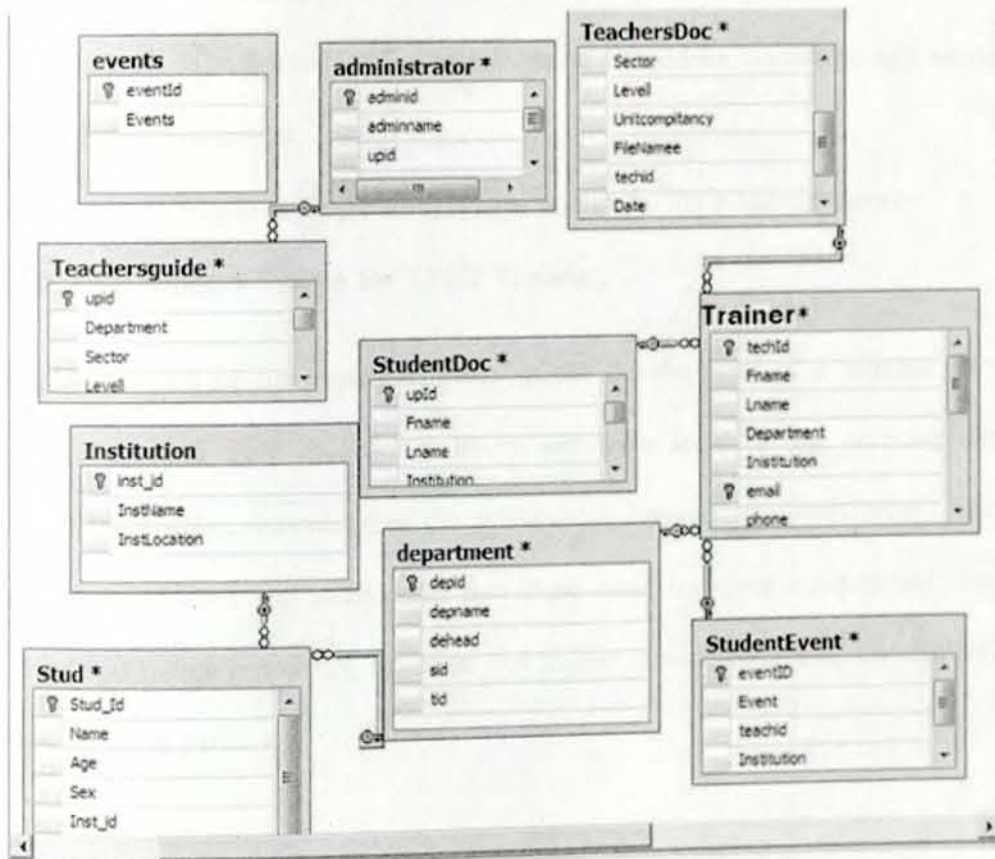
events
eventId
Events

administrator *
adminid
adminname
upid

TeachersDoc *
Sector
Level
Unitcompitancy
FileNamee
techid
Date

Teachersguide *
upid
Department
Sector
Levell

Trainer*
techId
Fname
Lname
Department
Institution
email
phone

StudentDoc *
upId
Fname
Lname
Institution

Institution
inst_id
InstName
InstLocation

department *
depid
depname
dehead
sid
tid

StudentEvent *
eventID
Event
teachid
Institution

Stud *
Stud_Id
Name
Age
Sex
Inst_id